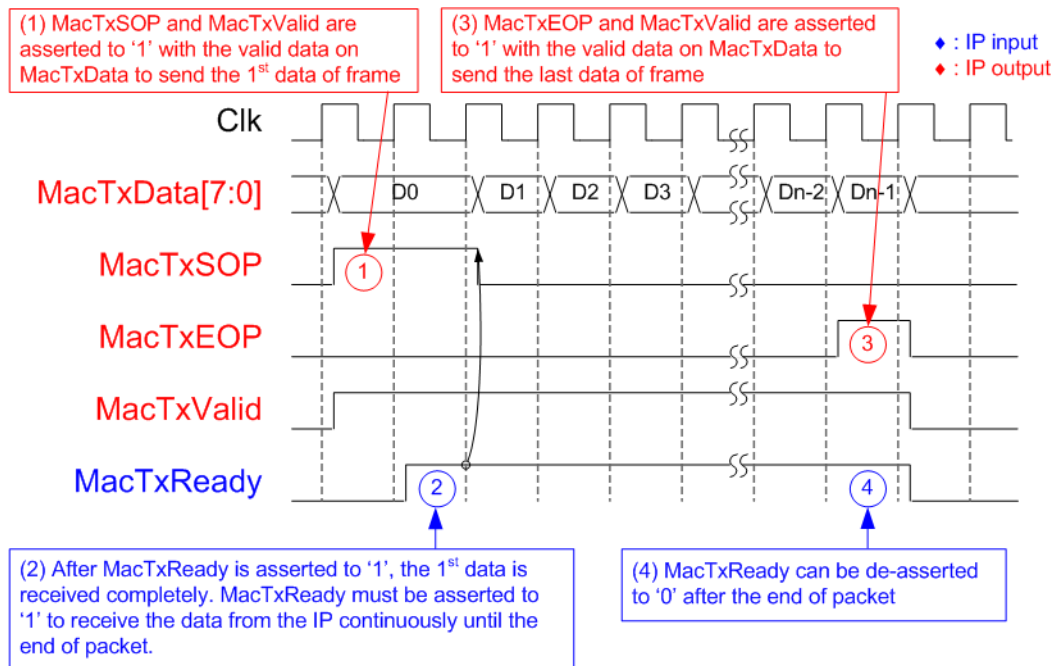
(1) MacTxSOP and MacTxValid are asserted to '1' with the valid data on MacTxData to send the 1$^{st}$ data of frame

(3) MacTxEOP and MacTxValid are asserted to '1' with the valid data on MacTxData to send the last data of frame

◆ : IP input
◆ : IP output

Clk

MacTxData[7:0]

D0

D1

D2

D3

Dn-2

Dn-1

MacTxSOP

1

MacTxEOP

3

MacTxValid

MacTxReady

2

4

(2) After MacTxReady is asserted to '1', the 1$^{st}$ data is received completely. MacTxReady must be asserted to '1' to receive the data from the IP continuously until the end of packet.

(4) MacTxReady can be de-asserted to '0' after the end of packet